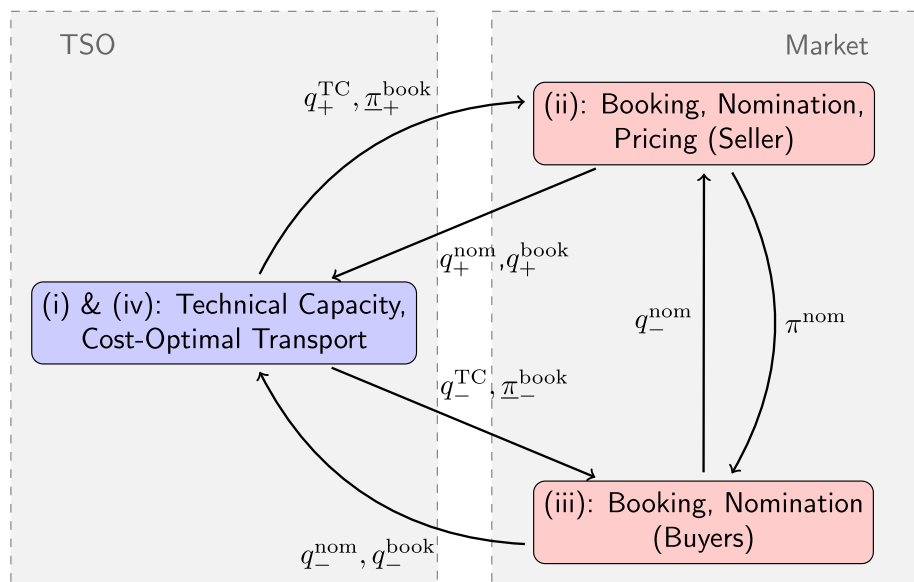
TSO

Market

$q_+^{\mathrm{TC}}, \underline{\pi}_+^{\mathrm{book}}$

(ii): Booking, Nomination, Pricing (Seller)

$q_+^{\mathrm{nom}}, q_+^{\mathrm{book}}$

(i) & (iv): Technical Capacity, Cost-Optimal Transport

$q_-^{\mathrm{nom}}$

$\pi^{\mathrm{nom}}$

$q_-^{\mathrm{TC}}, \underline{\pi}_-^{\mathrm{book}}$

(iii): Booking, Nomination (Buyers)

$q_-^{\mathrm{nom}}, q_-^{\mathrm{book}}$